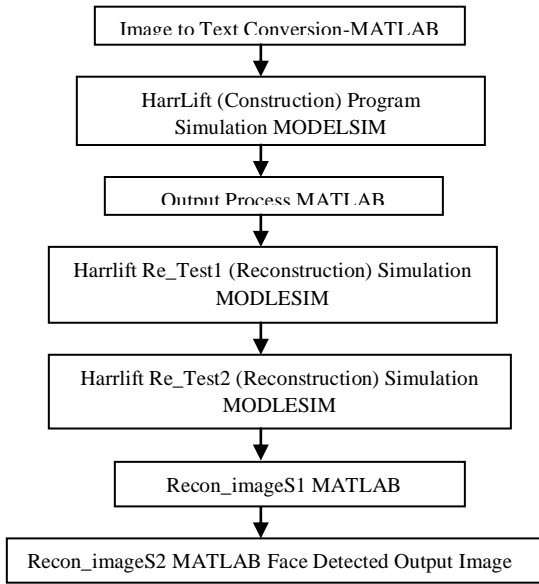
Image to Text Conversion-MATLAB

HarrLift (Construction) Program Simulation MODELSIM

Output Process MATLAB

Harrlift Re_Test1 (Reconstruction) Simulation MODLESIM

Harrlift Re_Test2 (Reconstruction) Simulation MODLESIM

Recon_imageS1 MATLAB

Recon_imageS2 MATLAB Face Detected Output Image